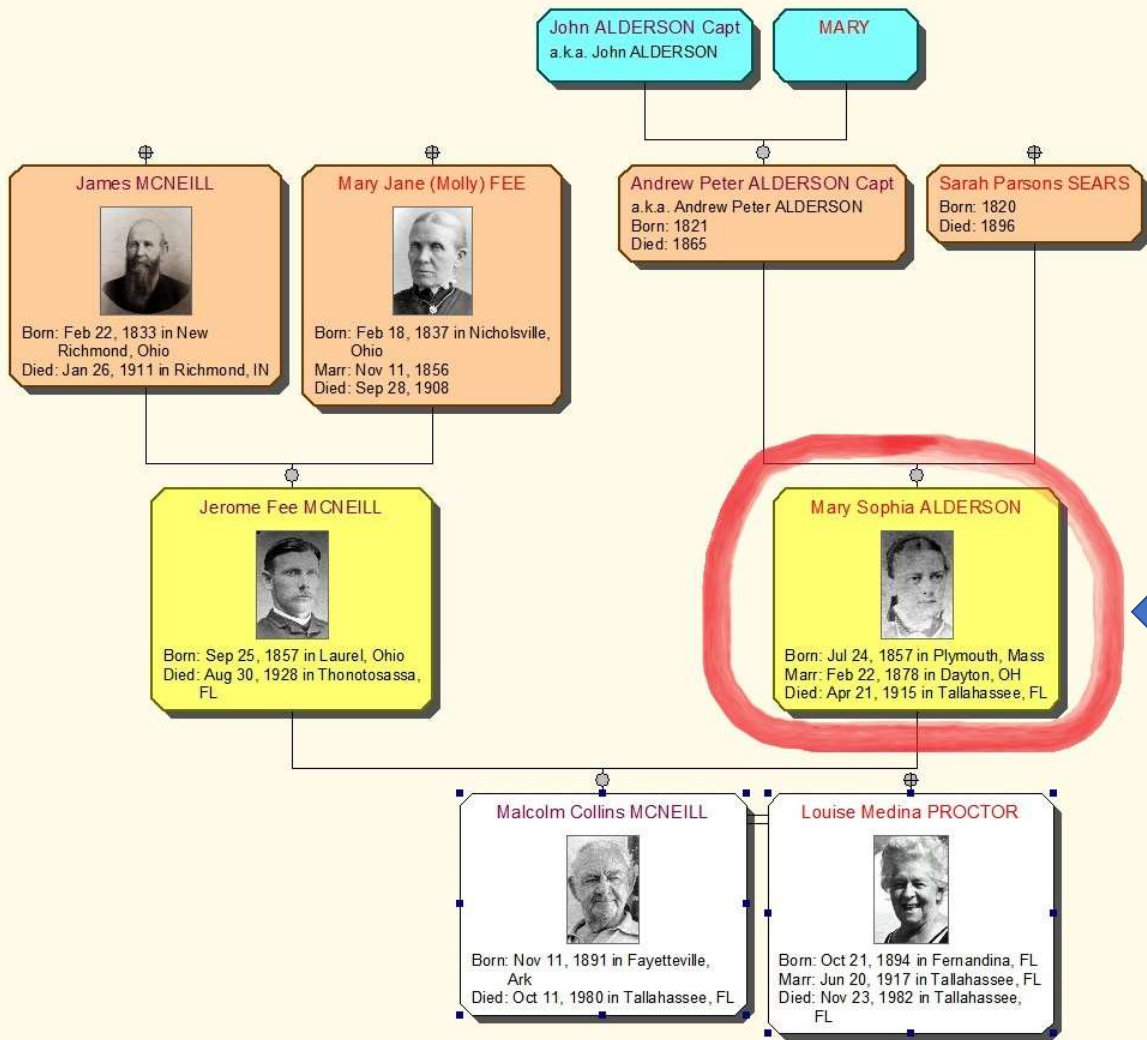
John ALDERSON Capt
a.k.a. John ALDERSON

MARY

James MCNEILL

Born: Feb 22, 1833 in New Richmond, Ohio
Died: Jan 26, 1911 in Richmond, IN

Mary Jane (Molly) FEE

Born: Feb 18, 1837 in Nicholsville, Ohio
Marr: Nov 11, 1856
Died: Sep 28, 1908

Andrew Peter ALDERSON Capt
a.k.a. Andrew Peter ALDERSON
Born: 1821
Died: 1865

Sarah Parsons SEARS
Born: 1820
Died: 1896

Jerome Fee MCNEILL

Born: Sep 25, 1857 in Laurel, Ohio
Died: Aug 30, 1928 in Thonotosassa, FL

Mary Sophia ALDERSON

Born: Jul 24, 1857 in Plymouth, Mass
Marr: Feb 22, 1878 in Dayton, OH
Died: Apr 21, 1915 in Tallahassee, FL

Malcolm Collins MCNEILL

Born: Nov 11, 1891 in Fayetteville, Ark
Died: Oct 11, 1980 in Tallahassee, FL

Louise Medina PROCTOR

Born: Oct 21, 1894 in Fernandina, FL
Marr: Jun 20, 1917 in Tallahassee, FL
Died: Nov 23, 1982 in Tallahassee, FL